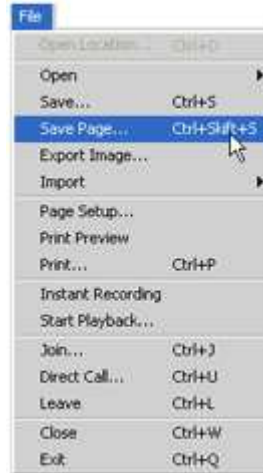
File

Open Location... Ctrl+O

Open
Save... Ctrl+S
Save Page... Ctrl+Shift+S
Export Image...
Import

Page Setup...
Print Preview
Print... Ctrl+P

Instant Recording
Start Playback...

Join... Ctrl+J
Direct Call... Ctrl+U
Leave Ctrl+L

Close Ctrl+W
Exit Ctrl+Q